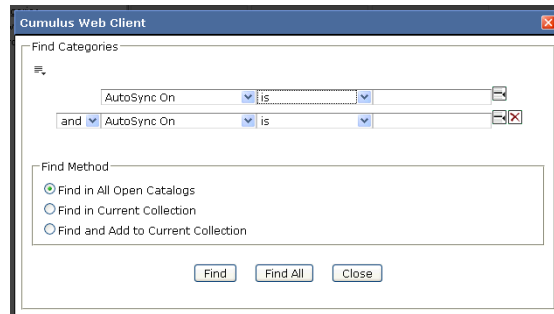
Cumulus Web Client

Find Categories

AutoSync On | is

and | AutoSync On | is

Find Method

Find in All Open Catalogs

Find in Current Collection

Find and Add to Current Collection

Find | Find All | Close